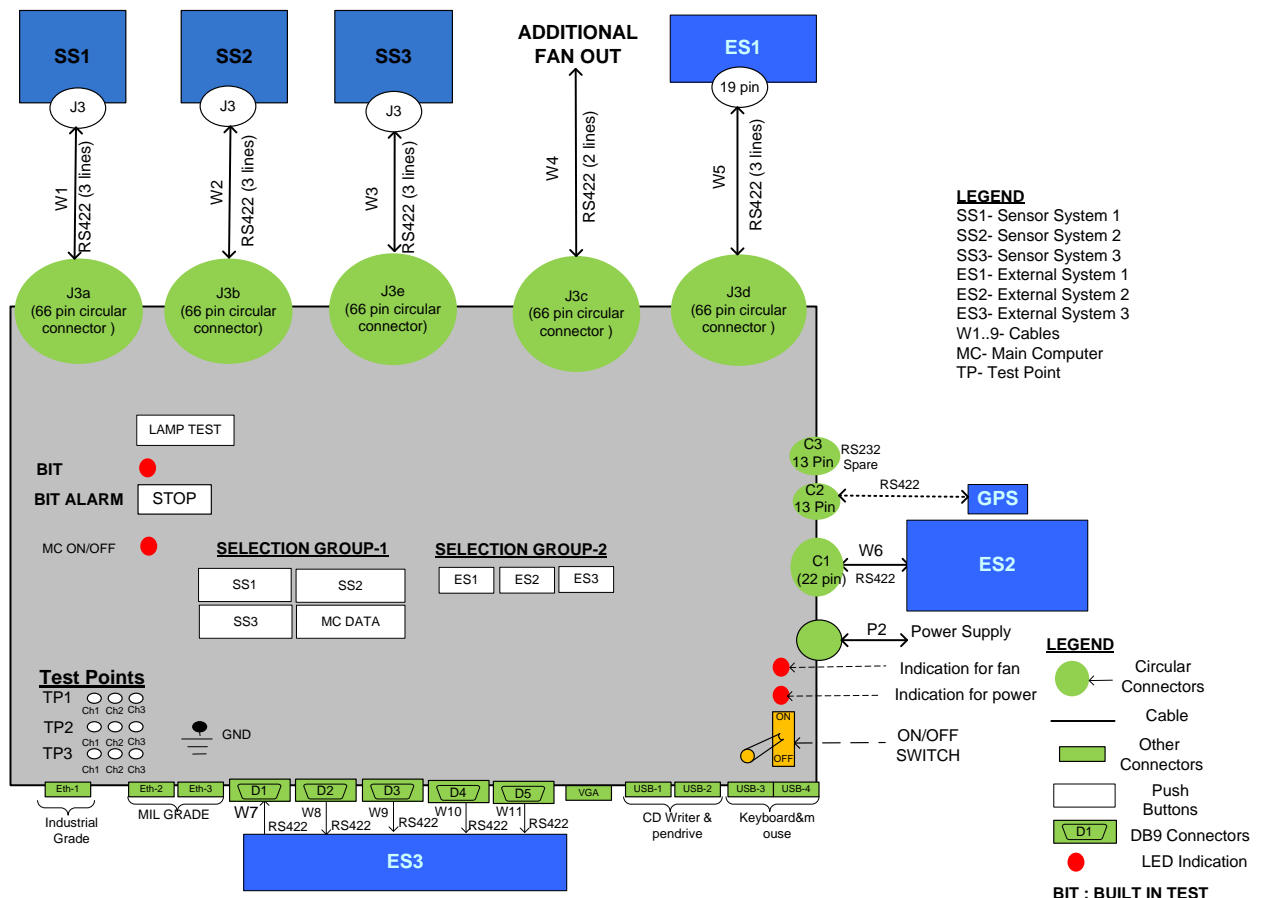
SS1
J3
W1
RS422 (3 lines)
SS2
J3
W2
RS422 (3 lines)
SS3
J3
W3
RS422 (3 lines)
ADDITIONAL FAN OUT
W4
RS422 (2 lines)
ES1
19 pin
W5
RS422 (3 lines)

LEGEND
SS1- Sensor System 1
SS2- Sensor System 2
SS3- Sensor System 3
ES1- External System 1
ES2- External System 2
ES3- External System 3
W1..9- Cables
MC- Main Computer
TP- Test Point

J3a (66 pin circular connector )
J3b (66 pin circular connector)
J3e (66 pin circular connector)
J3c (66 pin circular connector )
J3d (66 pin circular connector )

LAMP TEST
BIT
BIT ALARM
STOP
MC ON/OFF
SELECTION GROUP-1
SS1
SS2
SS3
MC DATA
SELECTION GROUP-2
ES1
ES2
ES3

C3 13 Pin
RS232 Spare
C2 13 Pin
RS422
GPS
C1 (22 pin)
W6
RS422
ES2
P2
Power Supply
Indication for fan
Indication for power
ON
OFF
ON/OFF SWITCH

Test Points
TP1 Ch1 Ch2 Ch3
TP2 Ch1 Ch2 Ch3
TP3 Ch1 Ch2 Ch3
GND

Eth-1
Industrial Grade
Eth-2
Eth-3
MIL GRADE
D1
D2
D3
D4
D5
VGA
USB-1
USB-2
CD Writer & pendrive
USB-3
USB-4
Keyboard&mouse
W7
RS422
W8
RS422
W9
RS422
W10
RS422
W11
RS422
ES3

LEGEND
Circular Connectors
Cable
Other Connectors
Push Buttons
D1
DB9 Connectors
LED Indication
BIT : BUILT IN TEST